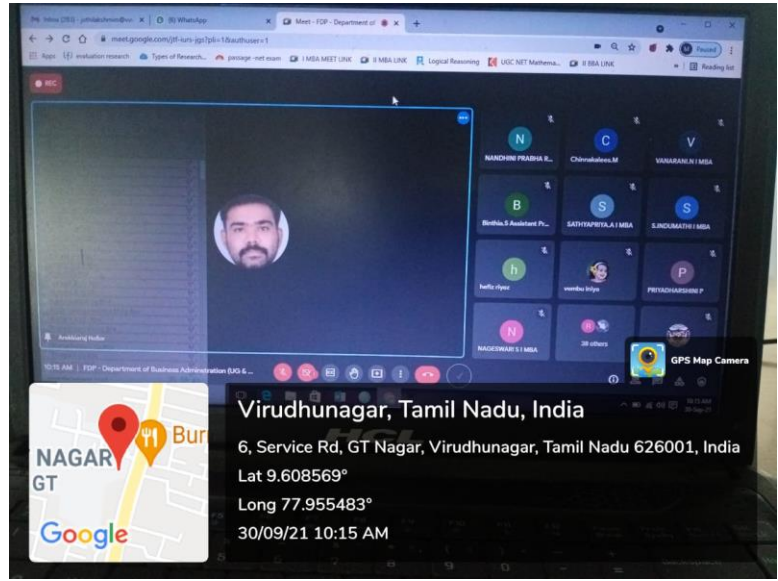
Inbox (280) - jothilakshmi@... | (9) WhatsApp | Meet - FDP - Department of

meet.google.com/jtf-iurs-jgz?pli=1&authuser=1

Paused

Apps | evaluation research | Types of Research... | passage - net exam | I MBA MEET LINK | II MBA LINK | Logical Reasoning | UGC NET Mathema... | II BBA LINK | Reading list

REC

N NANDHINI PRABHA R...
C Chinnakalees.M
V VANARANI.N I MBA
B Birthia.S Assistant Pr...
S SATHYAPRIYA.A I MBA
S S.INDUMATHI I MBA
h hafiz riyaz
vembu iriya
P PRIYADHARSHINI P
N NAGESWARI S I MBA
30 others

Arakkaraj Valter

10:15 AM | FDP - Department of Business Administration (UG &...

GPS Map Camera

Virudhunagar, Tamil Nadu, India
6, Service Rd, GT Nagar, Virudhunagar, Tamil Nadu 626001, India
Lat 9.608569°
Long 77.955483°
30/09/21 10:15 AM

NAGAR
GT
Bur
Google

HCL